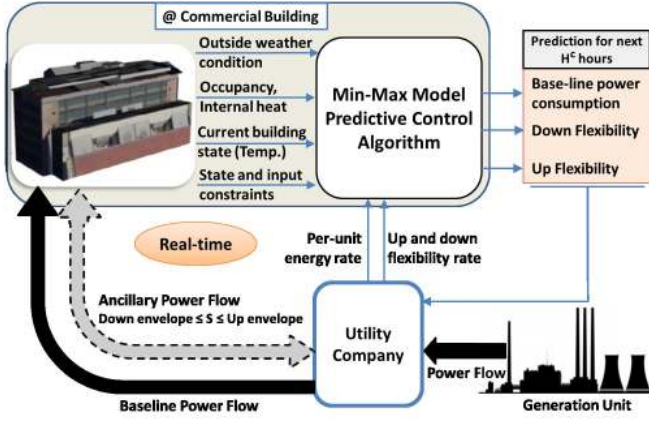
@ Commercial Building

Outside weather condition

Occupancy, Internal heat

Current building state (Temp.)

State and input constraints

Min-Max Model Predictive Control Algorithm

Prediction for next $H^c$ hours

Base-line power consumption

Down Flexibility

Up Flexibility

Real-time

Per-unit energy rate

Up and down flexibility rate

Ancillary Power Flow

Down envelope ≤ S ≤ Up envelope

Utility Company

Power Flow

Baseline Power Flow

Generation Unit